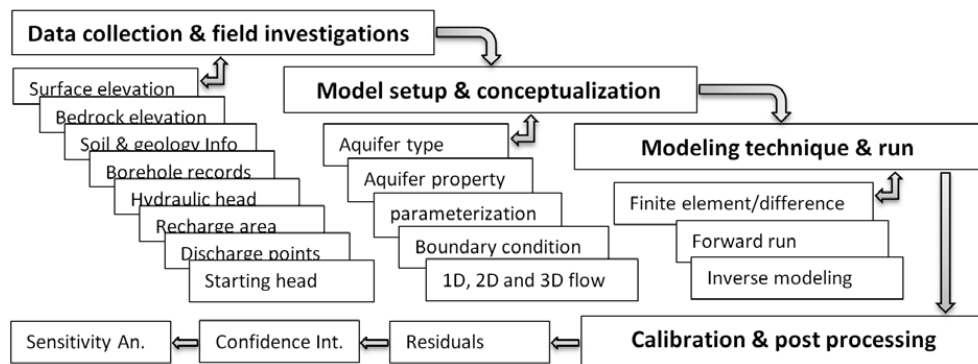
Data collection & field investigations

Surface elevation

Bedrock elevation

Soil & geology Info

Borehole records

Hydraulic head

Recharge area

Discharge points

Starting head

Model setup & conceptualization

Aquifer type

Aquifer property

parameterization

Boundary condition

1D, 2D and 3D flow

Modeling technique & run

Finite element/difference

Forward run

Inverse modeling

Calibration & post processing

Residuals

Confidence Int.

Sensitivity An.